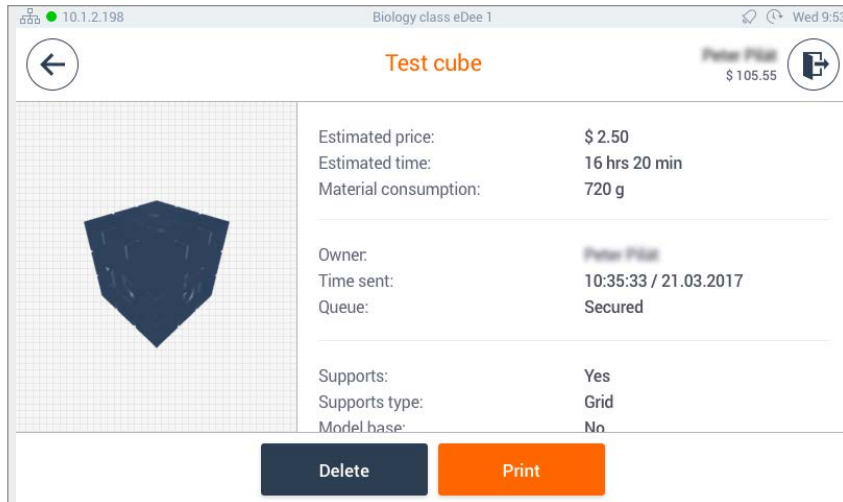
10.1.2.198 Biology class eDee 1 Wed 9:5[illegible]

Test cube

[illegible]
$ 105.55

Estimated price: $ 2.50
Estimated time: 16 hrs 20 min
Material consumption: 720 g

Owner: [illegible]
Time sent: 10:35:33 / 21.03.2017
Queue: Secured

Supports: Yes
Supports type: Grid
Model base: No

Delete

Print